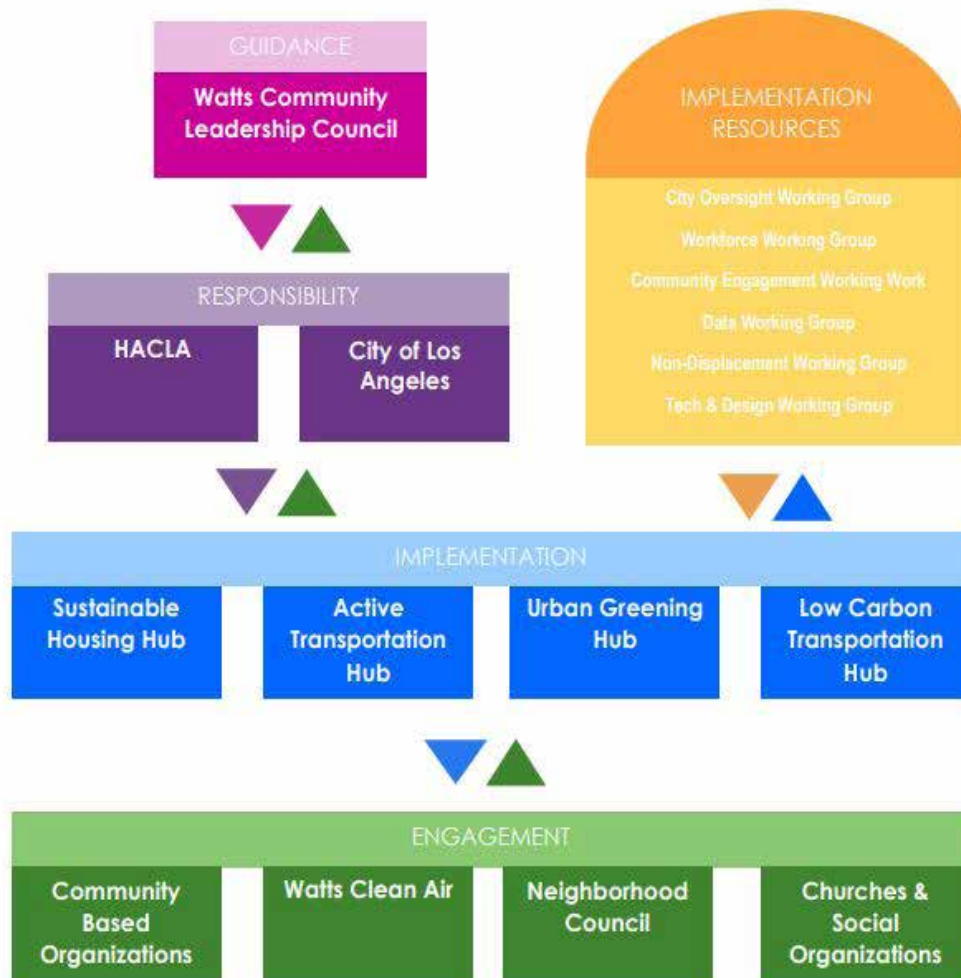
GUIDANCE

Watts Community Leadership Council

IMPLEMENTATION RESOURCES

City Oversight Working Group

Workforce Working Group

Community Engagement Working Work

Data Working Group

Non-Displacement Working Group

Tech & Design Working Group

RESPONSIBILITY

HACLA

City of Los Angeles

IMPLEMENTATION

Sustainable Housing Hub

Active Transportation Hub

Urban Greening Hub

Low Carbon Transportation Hub

ENGAGEMENT

Community Based Organizations

Watts Clean Air

Neighborhood Council

Churches & Social Organizations